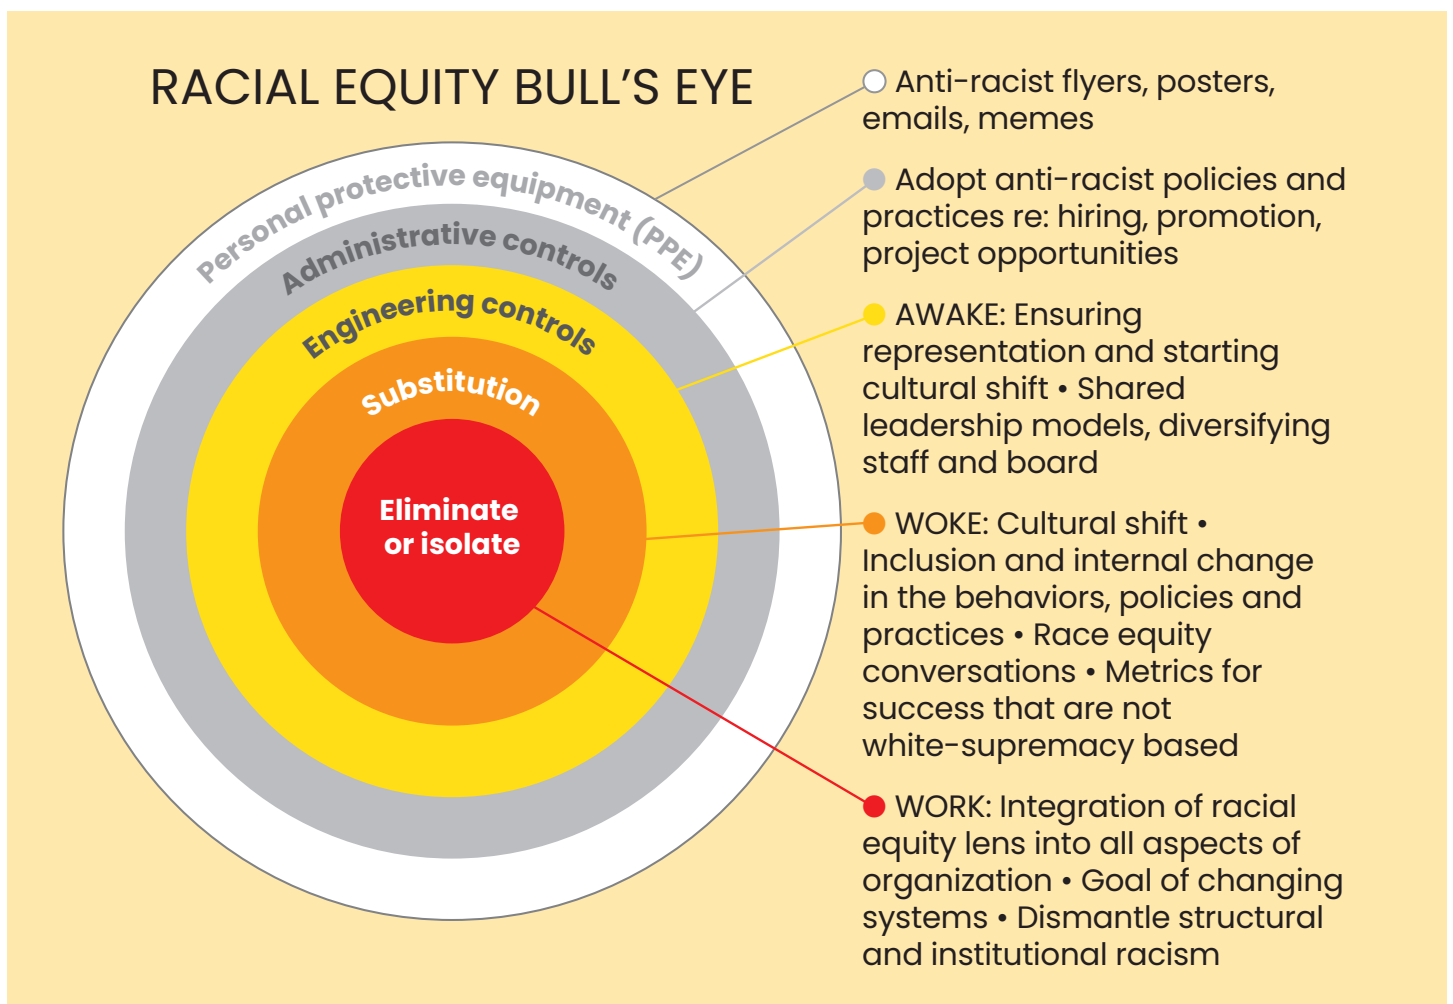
RACIAL EQUITY BULL'S EYE

Personal protective equipment (PPE)

Administrative controls

Engineering controls

Substitution

Eliminate or isolate

Anti-racist flyers, posters, emails, memes

Adopt anti-racist policies and practices re: hiring, promotion, project opportunities

AWAKE: Ensuring representation and starting cultural shift • Shared leadership models, diversifying staff and board

WOKE: Cultural shift • Inclusion and internal change in the behaviors, policies and practices • Race equity conversations • Metrics for success that are not white-supremacy based

WORK: Integration of racial equity lens into all aspects of organization • Goal of changing systems • Dismantle structural and institutional racism